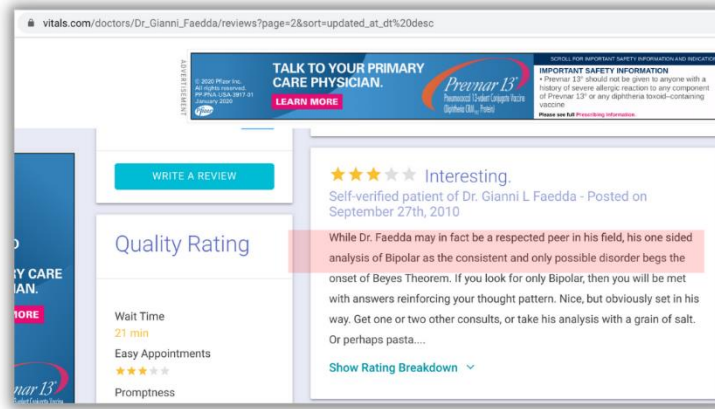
vitals.com/doctors/Dr_Gianni_Faedda/reviews?page=2&sort=updated_at_dt%20desc

ADVERTISEMENT

© 2020 Pfizer Inc. All rights reserved. PP-PNA-USA-2817-01 January 2020

Pfizer

TALK TO YOUR PRIMARY CARE PHYSICIAN.

LEARN MORE

Prevnar 13®

Pneumococcal 13-valent Conjugate Vaccine (Diphtheria CRM197 Protein)

SCROLL FOR IMPORTANT SAFETY INFORMATION AND INDICATION

IMPORTANT SAFETY INFORMATION

• Prevnar 13® should not be given to anyone with a history of severe allergic reaction to any component of Prevnar 13® or any diphtheria toxoid–containing vaccine

Please see full Prescribing Information.

D

RY CARE

IAN.

MORE

nar 13

WRITE A REVIEW

Quality Rating

Wait Time

21 min

Easy Appointments

Promptness

★★★★★ Interesting.

Self-verified patient of Dr. Gianni L Faedda - Posted on September 27th, 2010

While Dr. Faedda may in fact be a respected peer in his field, his one sided analysis of Bipolar as the consistent and only possible disorder begs the onset of Beyes Theorem. If you look for only Bipolar, then you will be met with answers reinforcing your thought pattern. Nice, but obviously set in his way. Get one or two other consults, or take his analysis with a grain of salt. Or perhaps pasta....

Show Rating Breakdown